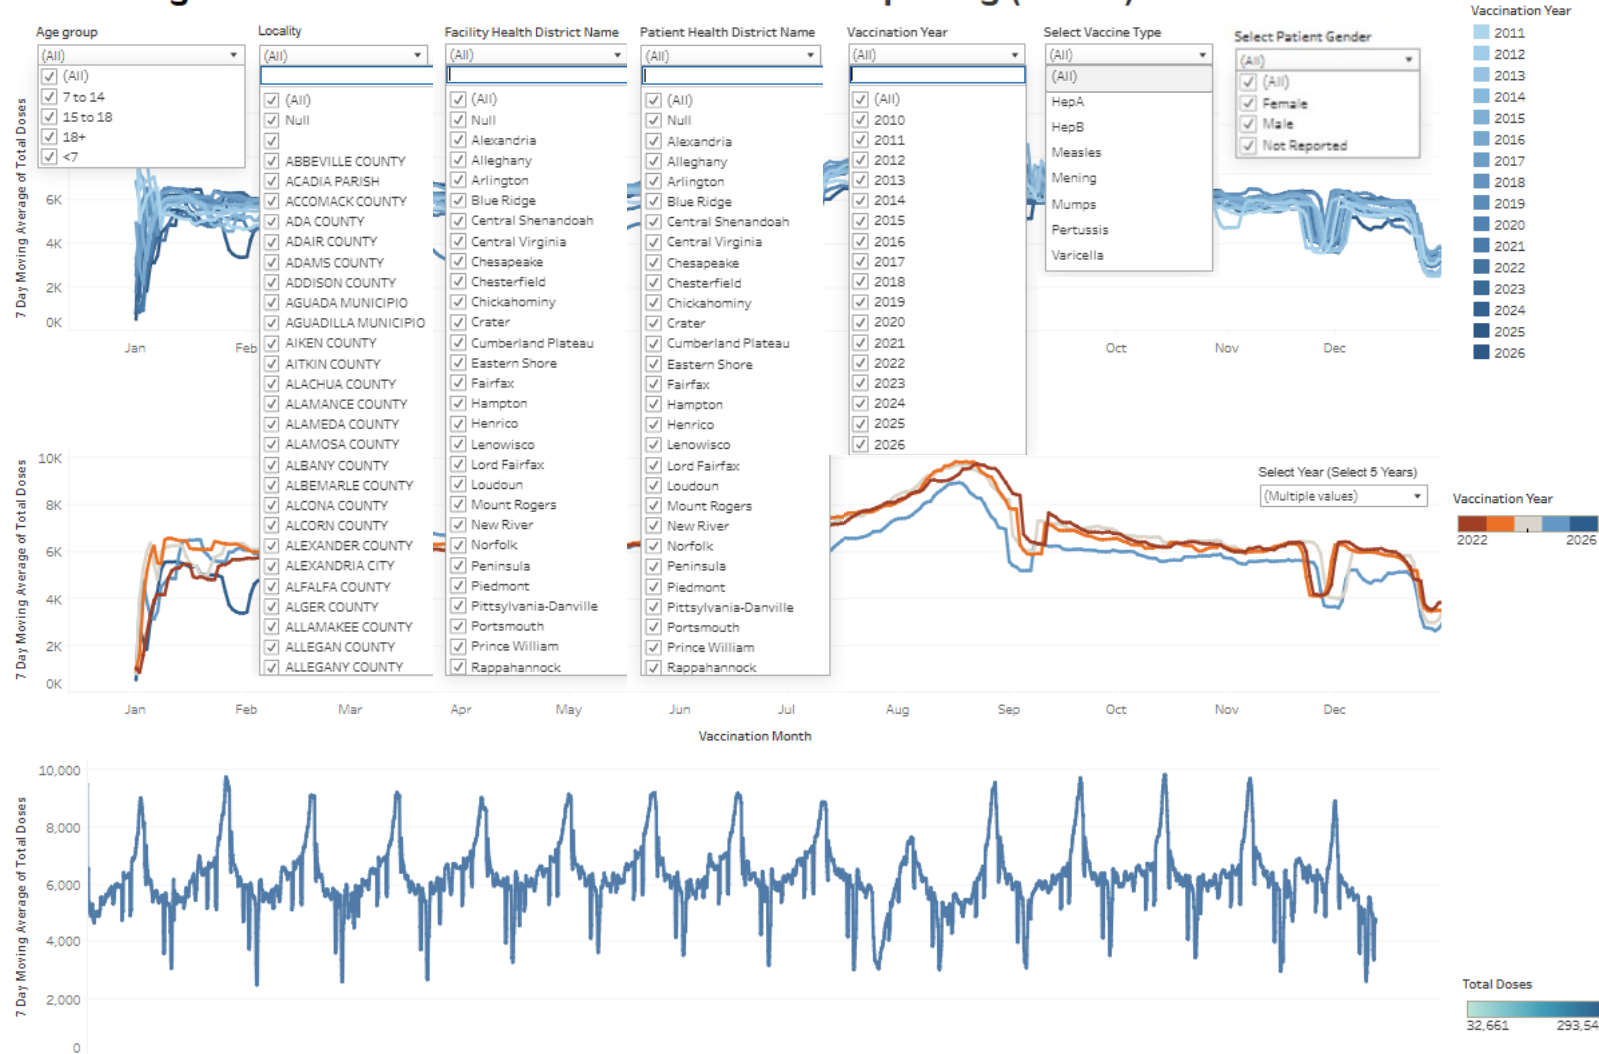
Age group
(All)
(All)
7 to 14
15 to 18
18+
<7

Locality
(All)
(All)
Null
ABBEVILLE COUNTY
ACADIA PARISH
ACCOMACK COUNTY
ADA COUNTY
ADAIR COUNTY
ADAMS COUNTY
ADDISON COUNTY
AGUADA MUNICIPIO
AGUADILLA MUNICIPIO
AIKEN COUNTY
AITKIN COUNTY
ALACHUA COUNTY
ALAMANCE COUNTY
ALAMEDA COUNTY
ALAMOSA COUNTY
ALBANY COUNTY
ALBEMARLE COUNTY
ALCONA COUNTY
ALCORN COUNTY
ALEXANDER COUNTY
ALEXANDRIA CITY
ALFALFA COUNTY
ALGER COUNTY
ALLAMAKEE COUNTY
ALLEGAN COUNTY
ALLEGANY COUNTY

Facility Health District Name
(All)
(All)
Null
Alexandria
Alleghany
Arlington
Blue Ridge
Central Shenandoah
Central Virginia
Chesapeake
Chesterfield
Chickahominy
Crater
Cumberland Plateau
Eastern Shore
Fairfax
Hampton
Henrico
Lenowisco
Lord Fairfax
Loudoun
Mount Rogers
New River
Norfolk
Peninsula
Piedmont
Pittsylvania-Danville
Portsmouth
Prince William
Rappahannock

Patient Health District Name
(All)
(All)
Null
Alexandria
Alleghany
Arlington
Blue Ridge
Central Shenandoah
Central Virginia
Chesapeake
Chesterfield
Chickahominy
Crater
Cumberland Plateau
Eastern Shore
Fairfax
Hampton
Henrico
Lenowisco
Lord Fairfax
Loudoun
Mount Rogers
New River
Norfolk
Peninsula
Piedmont
Pittsylvania-Danville
Portsmouth
Prince William
Rappahannock

Vaccination Year
(All)
(All)
2010
2011
2012
2013
2014
2015
2016
2017
2018
2019
2020
2021
2022
2023
2024
2025
2026

Select Vaccine Type
(All)
(All)
HepA
HepB
Measles
Mening
Mumps
Pertussis
Varicella

Select Patient Gender
(All)
(All)
Female
Male
Not Reported

Vaccination Year
2011
2012
2013
2014
2015
2016
2017
2018
2019
2020
2021
2022
2023
2024
2025
2026

7 Day Moving Average of Total Doses
6K
4K
2K
0K
Jan
Feb
Oct
Nov
Dec

7 Day Moving Average of Total Doses
10K
8K
6K
4K
2K
0K
Jan
Feb
Mar
Apr
May
Jun
Jul
Aug
Sep
Oct
Nov
Dec
Vaccination Month

Select Year (Select 5 Years)
(Multiple values)

Vaccination Year
2022
2026

7 Day Moving Average of Total Doses
10,000
8,000
6,000
4,000
2,000
0

Total Doses
32,661
293,54